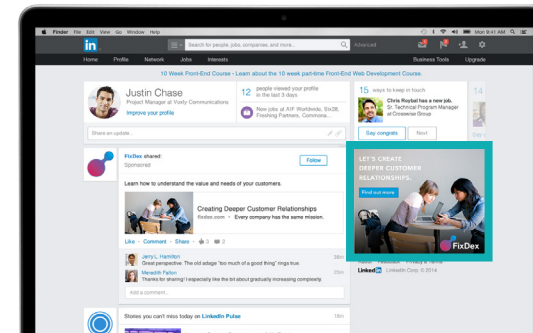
Finder File Edit View Go Window Help

in

Search for people, jobs, companies, and more...

Advanced

Home Profile Network Jobs Interests

Business Tools Upgrade

10 Week Front-End Course - Learn about the 10 week part-time Front-End Web Development Course.

Justin Chase
Project Manager at Vorly Communications
Improve your profile

12 people viewed your profile in the last 3 days

12 New jobs at AIP Worldwide, Six78, Freshing Partners, Crossma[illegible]

15 ways to keep in touch

Chris Roybal has a new job.
Sr. Technical Program Manager at Crosseine Group

Say congrats Next

14

Share an update...

FixDex shared:
Sponsored

Follow

Learn how to understand the value and needs of your customers.

Creating Deeper Customer Relationships
fixdex.com • Every company has the same mission.

Like • Comment • Share • 3 2

Jerry L. Hamilton
Great perspective. This dialed up "too much of a good thing" rings true.

Meredith Fallon
Thanks for sharing! I especially like the bit about engagement.

Add a comment...

LET'S CREATE DEEPER CUSTOMER RELATIONSHIPS.

Find out more

FixDex

LinkedIn LinkedIn Corp. © 2014

Stories you can't miss today on LinkedIn Pulse